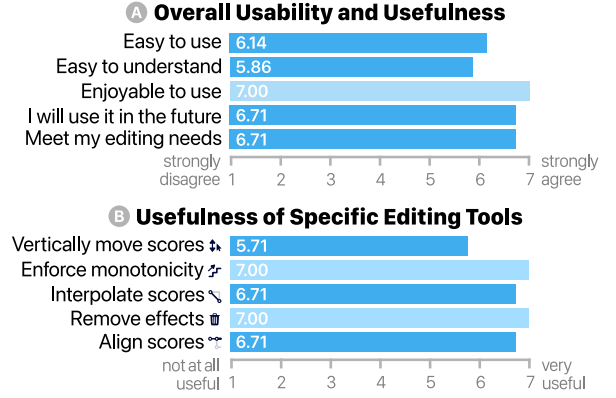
A Overall Usability and Usefulness

| | |
|---|---|
| Easy to use | 6.14 |
| Easy to understand | 5.86 |
| Enjoyable to use | 7.00 |
| I will use it in the future | 6.71 |
| Meet my editing needs | 6.71 |

strongly disagree 1 2 3 4 5 6 7 strongly agree

B Usefulness of Specific Editing Tools

| | |
|---|---|
| Vertically move scores | 5.71 |
| Enforce monotonicity | 7.00 |
| Interpolate scores | 6.71 |
| Remove effects | 7.00 |
| Align scores | 6.71 |

not at all useful 1 2 3 4 5 6 7 very useful